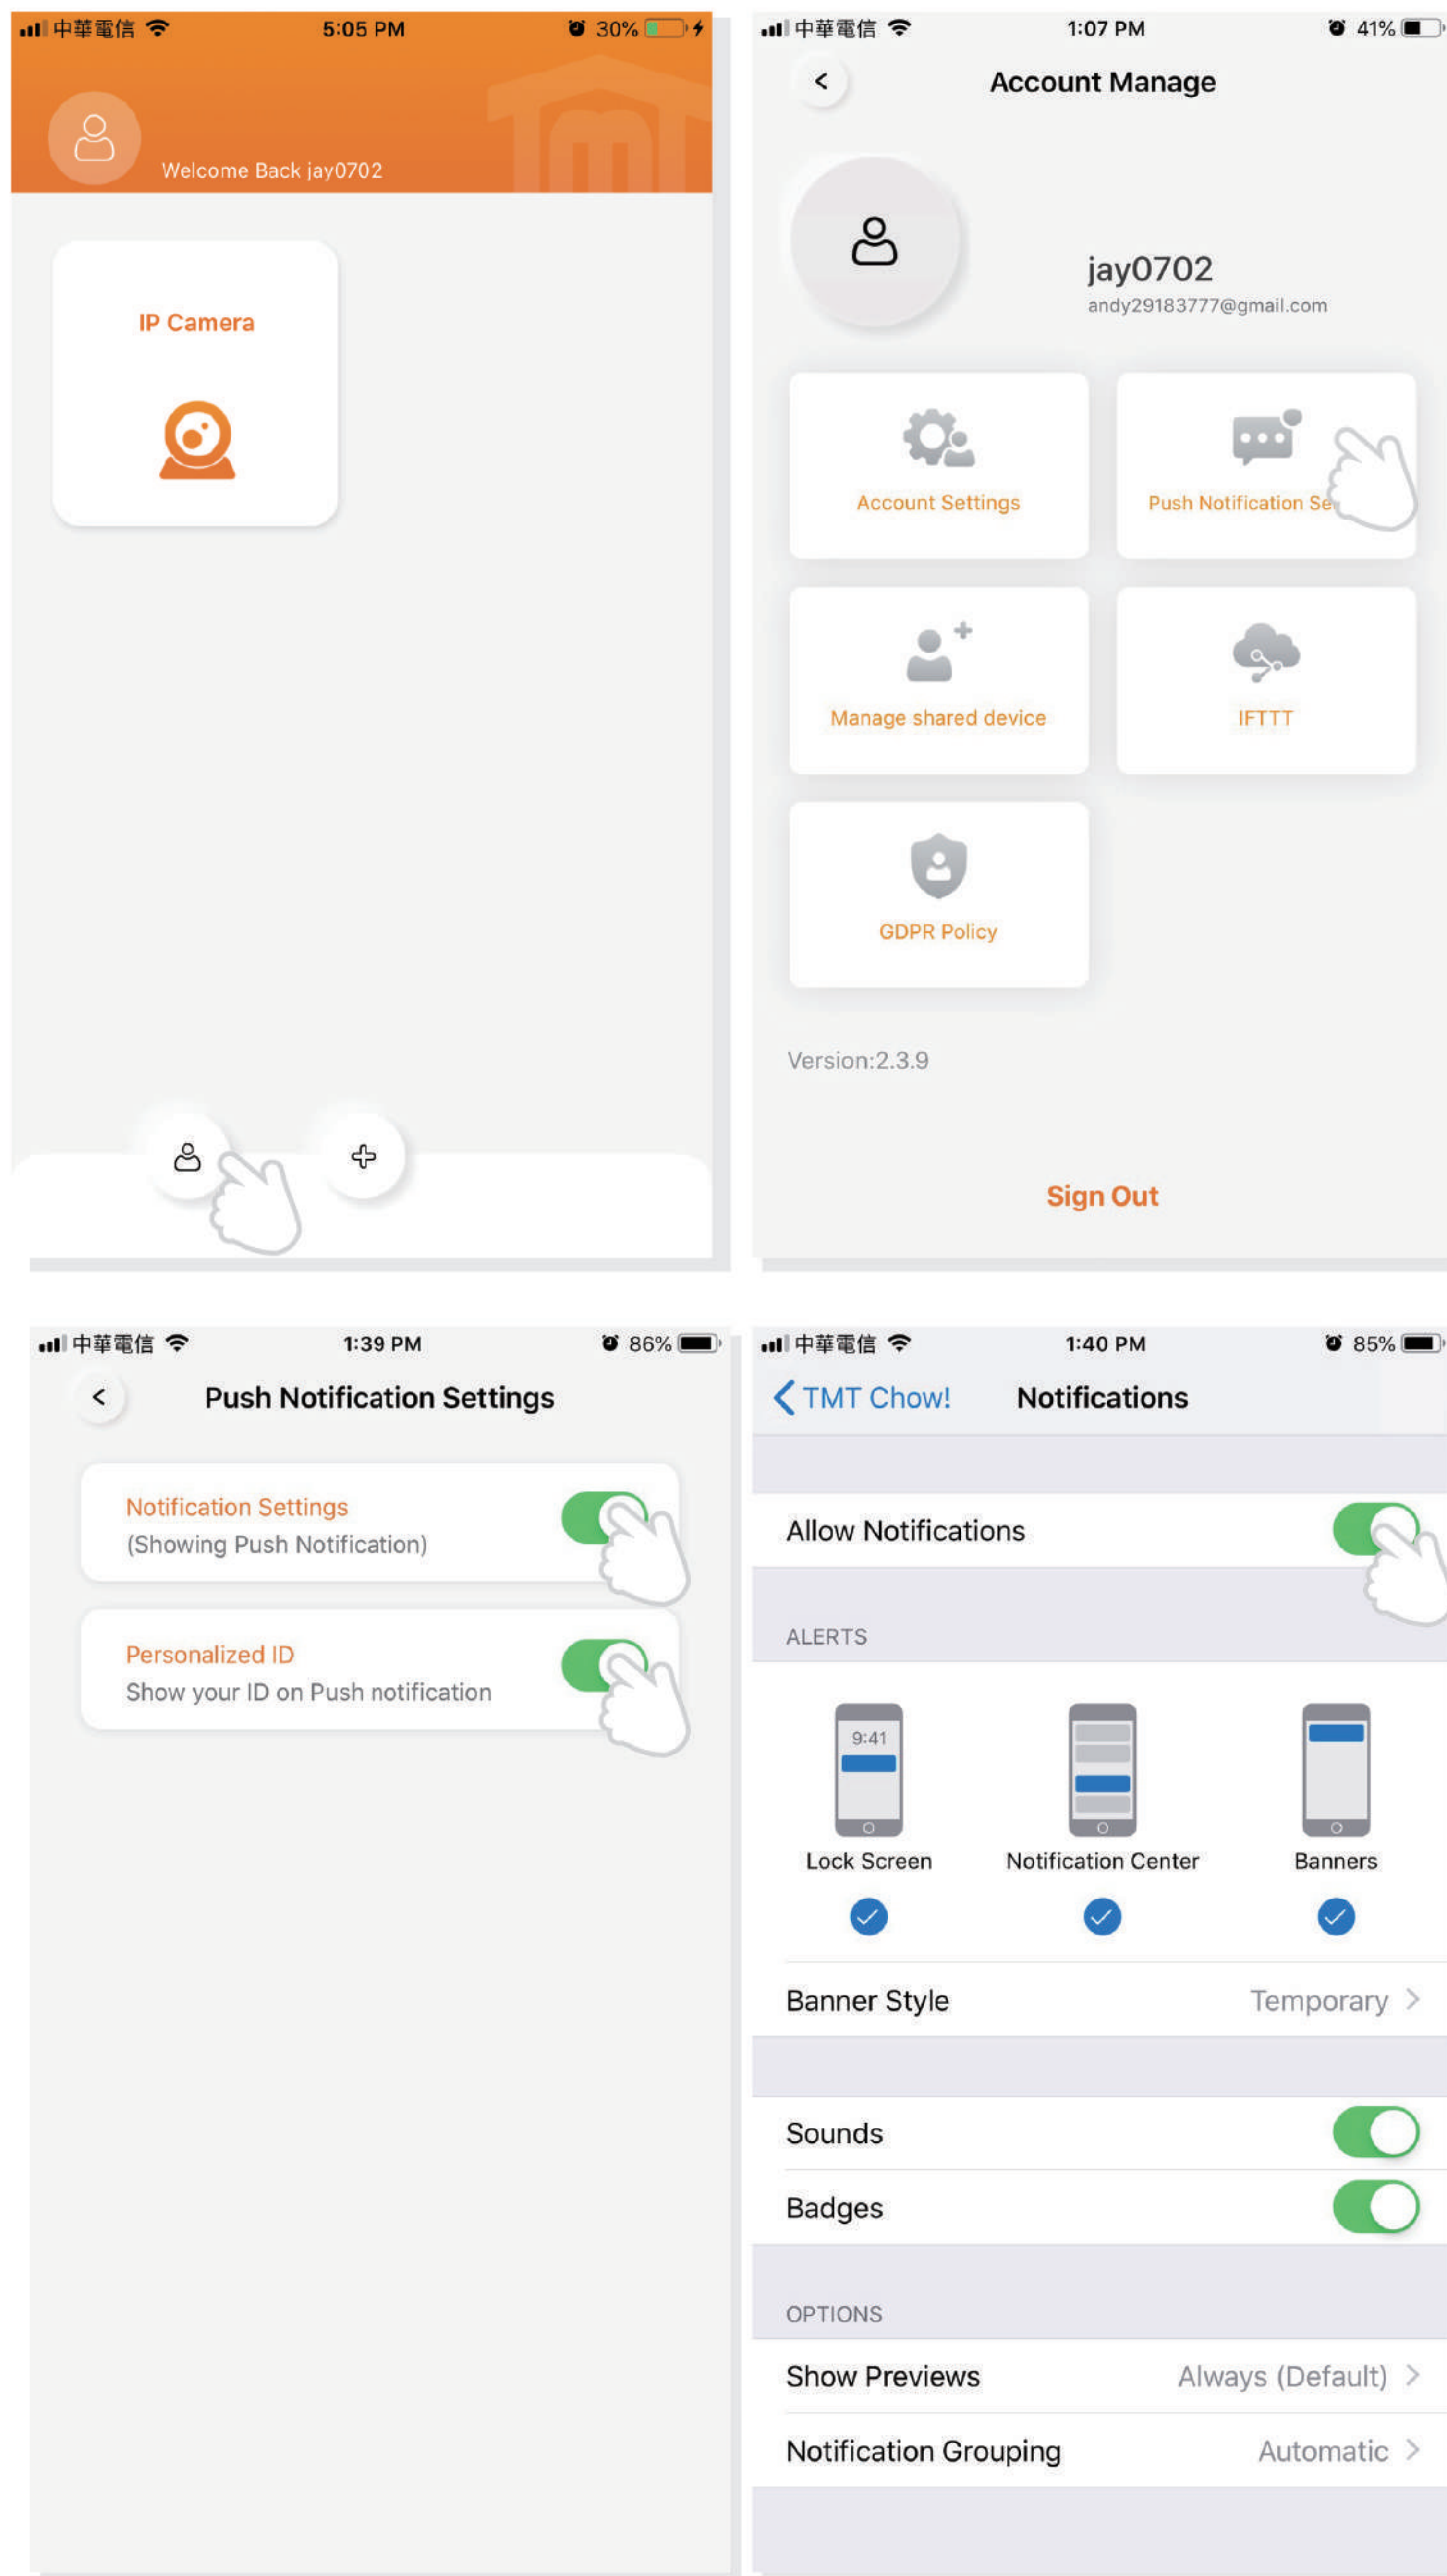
中華電信 5:05 PM 30%

Welcome Back jay0702

IP Camera

中華電信 1:07 PM 41%

Account Manage

jay0702
andy29183777@gmail.com

Account Settings

Push Notification Se

Manage shared device

IFTTT

GDPR Policy

Version:2.3.9

Sign Out

中華電信 1:39 PM 86%

Push Notification Settings

Notification Settings
(Showing Push Notification)

Personalized ID
Show your ID on Push notification

中華電信 1:40 PM 85%

TMT Chow! Notifications

Allow Notifications

ALERTS

9:41

Lock Screen

Notification Center

Banners

Banner Style Temporary

Sounds

Badges

OPTIONS

Show Previews Always (Default)

Notification Grouping Automatic